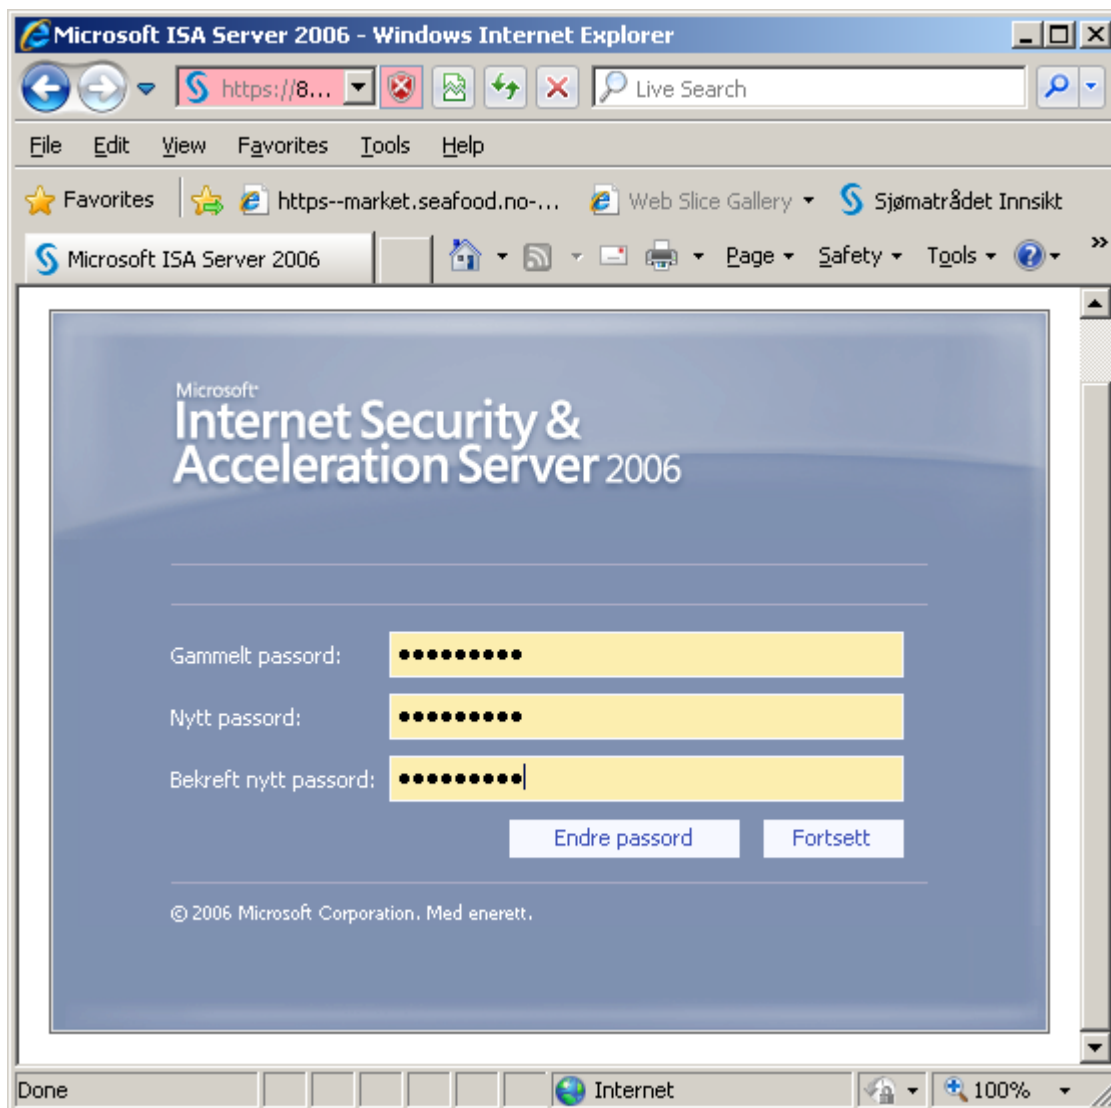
Microsoft ISA Server 2006 - Windows Internet Explorer

https://8...

Live Search

File Edit View Favorites Tools Help

Favorites https--market.seafood.no-... Web Slice Gallery Sjømatrådet Innsikt

Microsoft ISA Server 2006

Page Safety Tools

Microsoft
Internet Security & Acceleration Server 2006

Gammelt passord: ●●●●●●●●●●

Nytt passord: ●●●●●●●●●●

Bekreft nytt passord: ●●●●●●●●●●

Endre passord Fortsett

© 2006 Microsoft Corporation. Med enerett.

Done Internet 100%